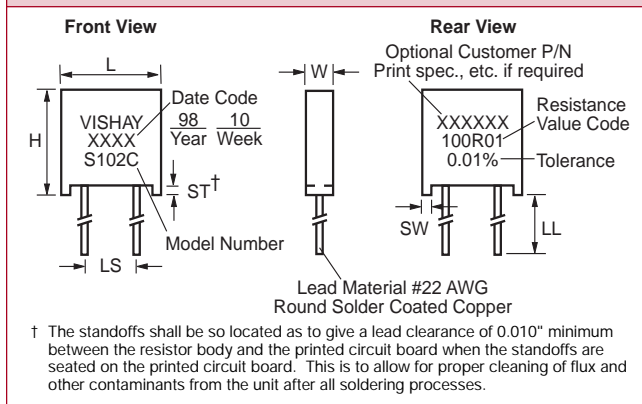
Front View

Rear View

L

H

VISHAY
XXXX
S102C

Date Code
98 Year
10 Week

ST†

Model Number

LS

W

Optional Customer P/N
Print spec., etc. if required

XXXXXX
100R01
0.01%

Resistance Value Code

Tolerance

SW

LL

Lead Material #22 AWG
Round Solder Coated Copper

† The standoffs shall be so located as to give a lead clearance of 0.010" minimum between the resistor body and the printed circuit board when the standoffs are seated on the printed circuit board. This is to allow for proper cleaning of flux and other contaminants from the unit after all soldering processes.